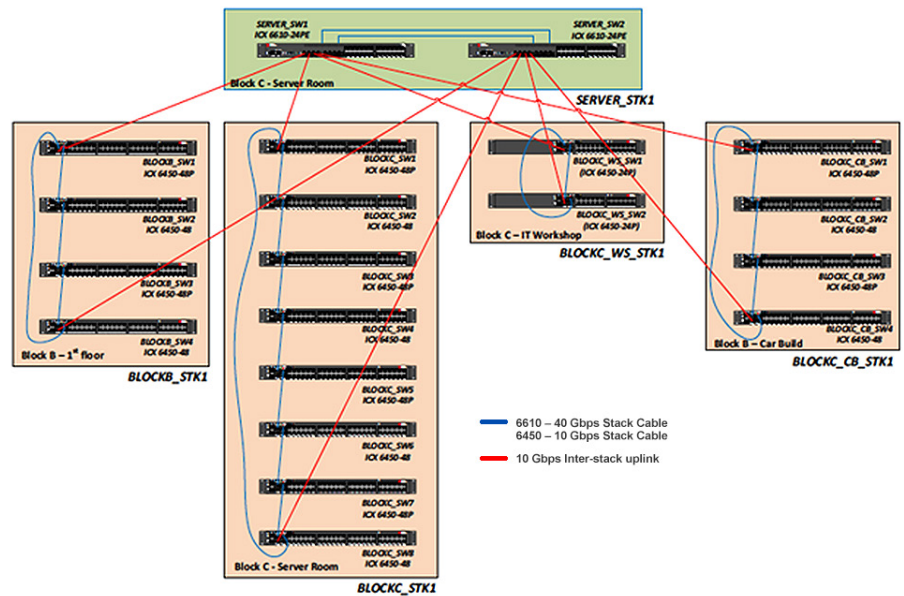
SERVER_SW1
ICX 6610-24PE

SERVER_SW2
ICX 6610-24PE

Block C - Server Room

SERVER_STK1

BLOCKB_SW1
ICX 6450-48P

BLOCKB_SW2
ICX 6450-48

BLOCKB_SW3
ICX 6450-48P

BLOCKB_SW4
ICX 6450-48

Block B – 1st floor

BLOCKB_STK1

BLOCKC_SW1
ICX 6450-48P

BLOCKC_SW2
ICX 6450-48

BLOCKC_SW3
ICX 6450-48P

BLOCKC_SW4
ICX 6450-48

BLOCKC_SW5
ICX 6450-48P

BLOCKC_SW6
ICX 6450-48

BLOCKC_SW7
ICX 6450-48P

BLOCKC_SW8
ICX 6450-48

Block C - Server Room

BLOCKC_STK1

BLOCKC_WS_SW1
(ICX 6450-24P)

BLOCKC_WS_SW2
(ICX 6450-24P)

Block C – IT Workshop

BLOCKC_WS_STK1

BLOCKC_CB_SW1
ICX 6450-48P

BLOCKC_CB_SW2
ICX 6450-48

BLOCKC_CB_SW3
ICX 6450-48P

BLOCKC_CB_SW4
ICX 6450-48

Block B – Car Build

BLOCKC_CB_STK1

6610 – 40 Gbps Stack Cable
6450 – 10 Gbps Stack Cable

10 Gbps Inter-stack uplink